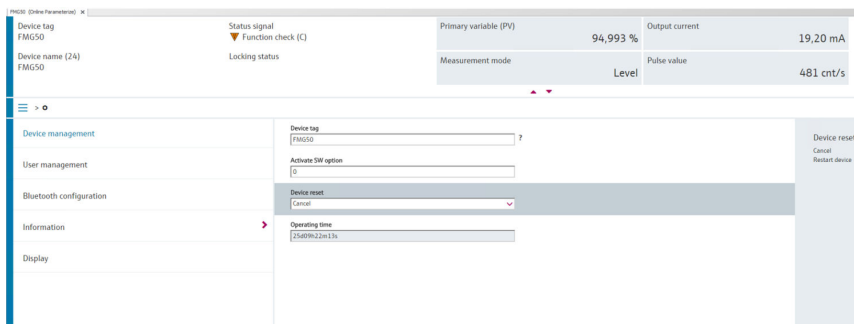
FMG50 (Online Parameterize) ×

Device tag
FMG50

Status signal
Function check (C)

Primary variable (PV)
94,993 %

Output current
19,20 mA

Device name (24)
FMG50

Locking status

Measurement mode
Level

Pulse value
481 cnt/s

Device management

User management

Bluetooth configuration

Information

Display

Device tag
FMG50
?

Activate SW option
0

Device reset
Cancel

Operating time
25d09h22m13s

Device reset
Cancel
Restart device